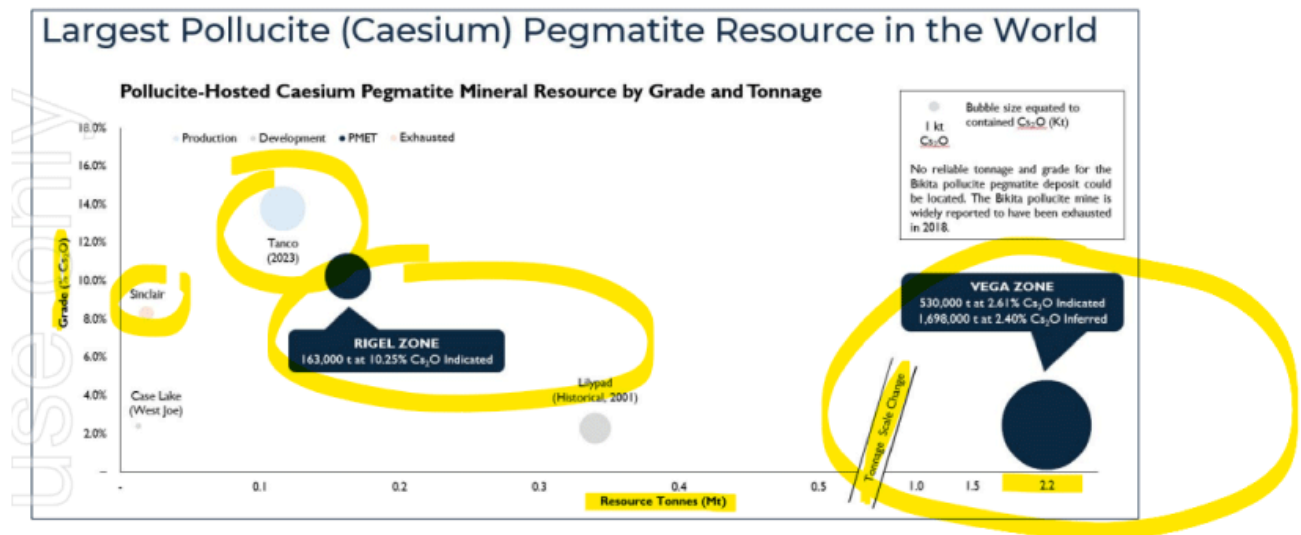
Largest Pollucite (Caesium) Pegmatite Resource in the World

Pollucite-Hosted Caesium Pegmatite Mineral Resource by Grade and Tonnage

Production Development PMET Exhausted

1 kt $Cs_2O$

Bubble size equated to contained $Cs_2O$ (Kt)

No reliable tonnage and grade for the Bikita pollucite pegmatite deposit could be located. The Bikita pollucite mine is widely reported to have been exhausted in 2018.

Grade (% $Cs_2O$)

18.0%
16.0%
14.0%
12.0%
10.0%
8.0%
6.0%
4.0%
2.0%
-

Tanco (2023)

Sinclair

RIGEL ZONE
163,000 t at 10.25% $Cs_2O$ Indicated

Case Lake (West Joe)

Lilypad (Historical, 2001)

VEGA ZONE
530,000 t at 2.61% $Cs_2O$ Indicated
1,698,000 t at 2.40% $Cs_2O$ Inferred

Tonnage Scale Change

- 0.1 0.2 0.3 0.4 0.5 1.0 1.5 2.2

Resource Tonnes (Mt)

use only